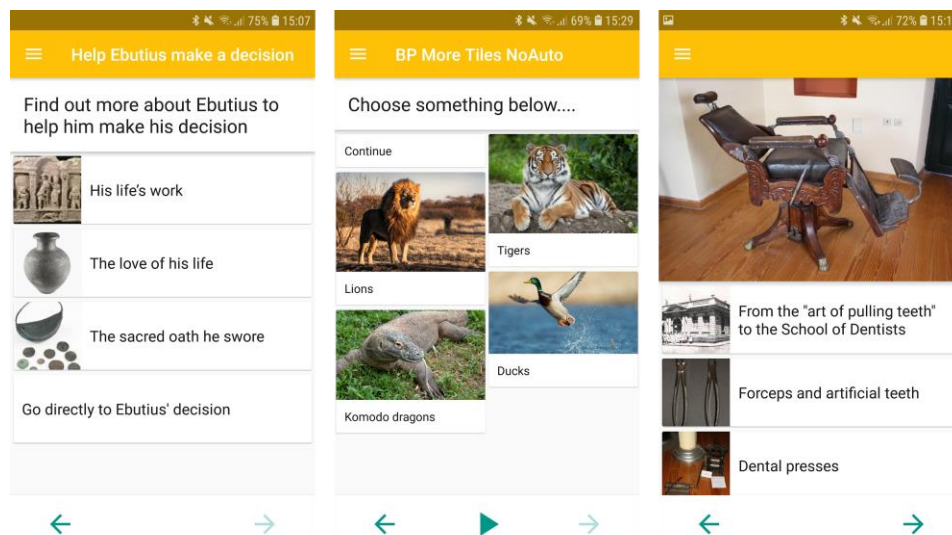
75% 15:07

Help Ebutius make a decision

Find out more about Ebutius to help him make his decision

His life's work

The love of his life

The sacred oath he swore

Go directly to Ebutius' decision

69% 15:29

BP More Tiles NoAuto

Choose something below....

Continue

Lions

Komodo dragons

Tigers

Ducks

72% 15:1

From the "art of pulling teeth" to the School of Dentists

Forceps and artificial teeth

Dental presses